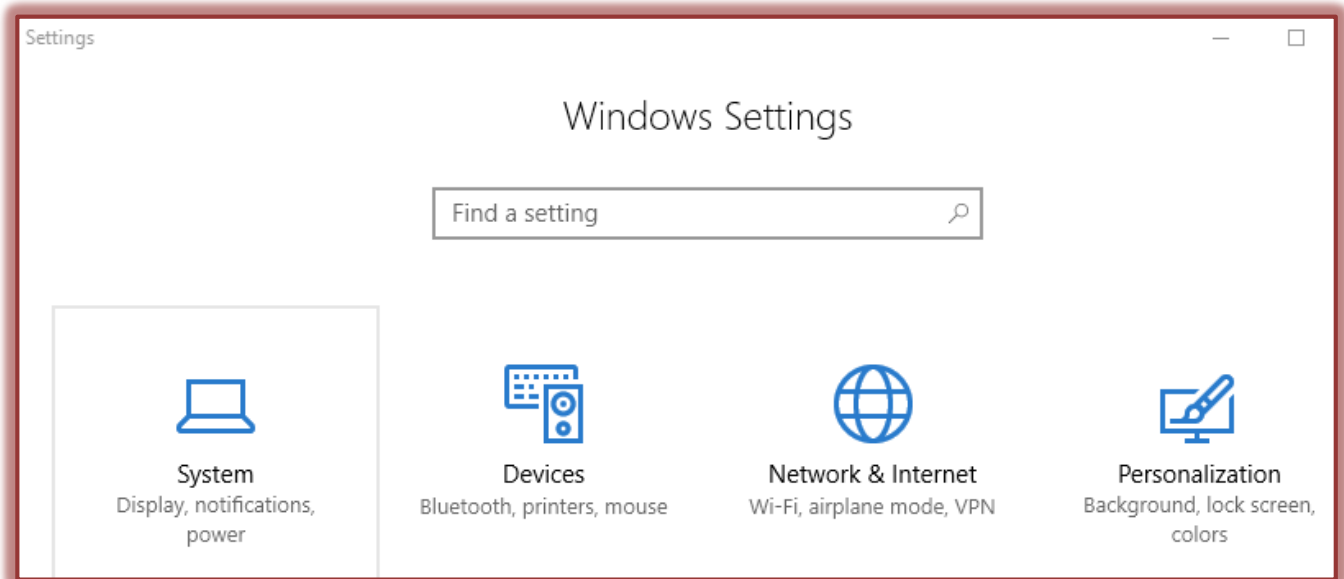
Settings

Windows Settings

Find a setting

System
Display, notifications, power

Devices
Bluetooth, printers, mouse

Network & Internet
Wi-Fi, airplane mode, VPN

Personalization
Background, lock screen, colors